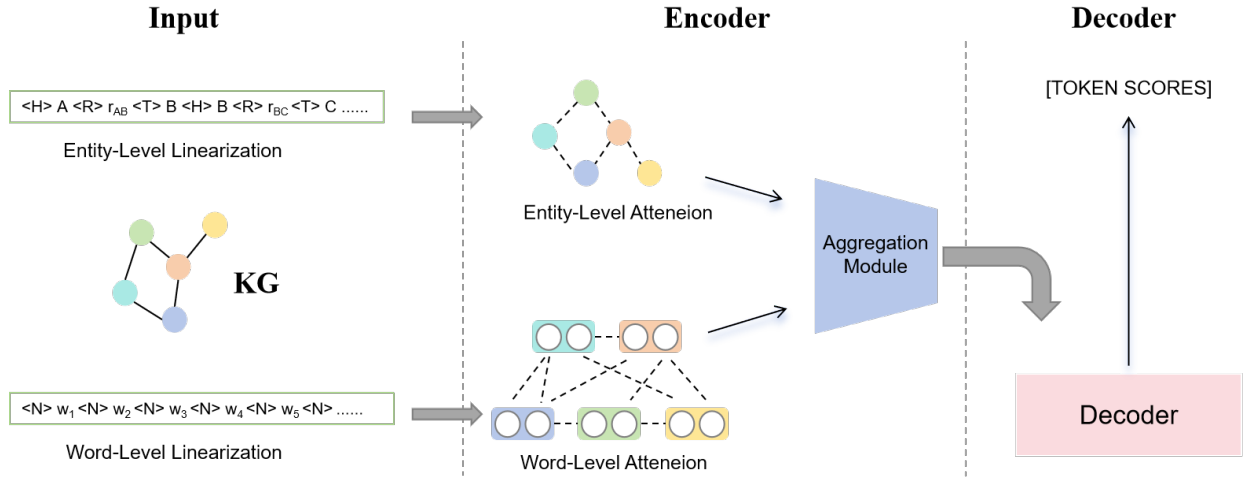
Input

Encoder

Decoder

<H> A <R> $r_{AB}$ <T> B <H> B <R> $r_{BC}$ <T> C ......

Entity-Level Linearization

KG

<N> $w_1$ <N> $w_2$ <N> $w_3$ <N> $w_4$ <N> $w_5$ <N> ......

Word-Level Linearization

Entity-Level Atteneion

Aggregation Module

Word-Level Atteneion

[TOKEN SCORES]

Decoder